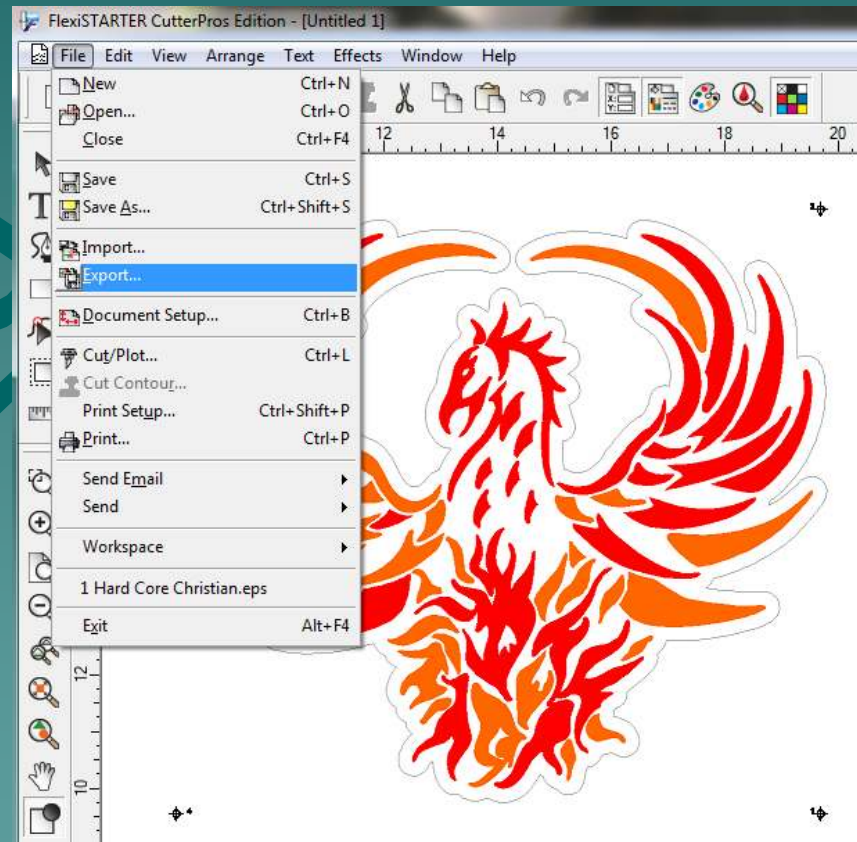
FlexiSTARTER CutterPros Edition - [Untitled 1]

File Edit View Arrange Text Effects Window Help

New Ctrl+N
Open... Ctrl+O
Close Ctrl+F4
Save Ctrl+S
Save As... Ctrl+Shift+S
Import...
Export...
Document Setup... Ctrl+B
Cut/Plot... Ctrl+L
Cut Contour...
Print Setup... Ctrl+Shift+P
Print... Ctrl+P
Send Email
Send
Workspace
1 Hard Core Christian.eps
Exit Alt+F4

12 14 16 18 20

12

10